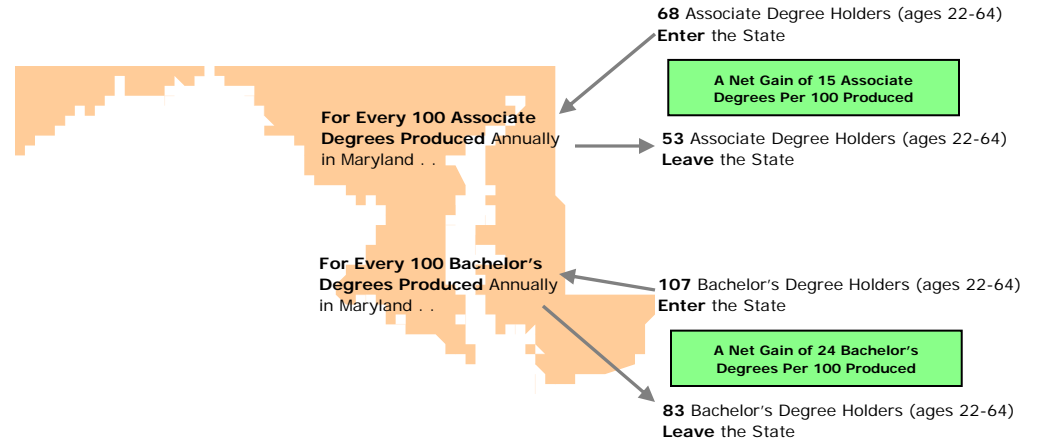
68 Associate Degree Holders (ages 22-64) Enter the State

A Net Gain of 15 Associate Degrees Per 100 Produced

For Every 100 Associate Degrees Produced Annually in Maryland . .

53 Associate Degree Holders (ages 22-64) Leave the State

For Every 100 Bachelor's Degrees Produced Annually in Maryland . .

107 Bachelor's Degree Holders (ages 22-64) Enter the State

A Net Gain of 24 Bachelor's Degrees Per 100 Produced

83 Bachelor's Degree Holders (ages 22-64) Leave the State